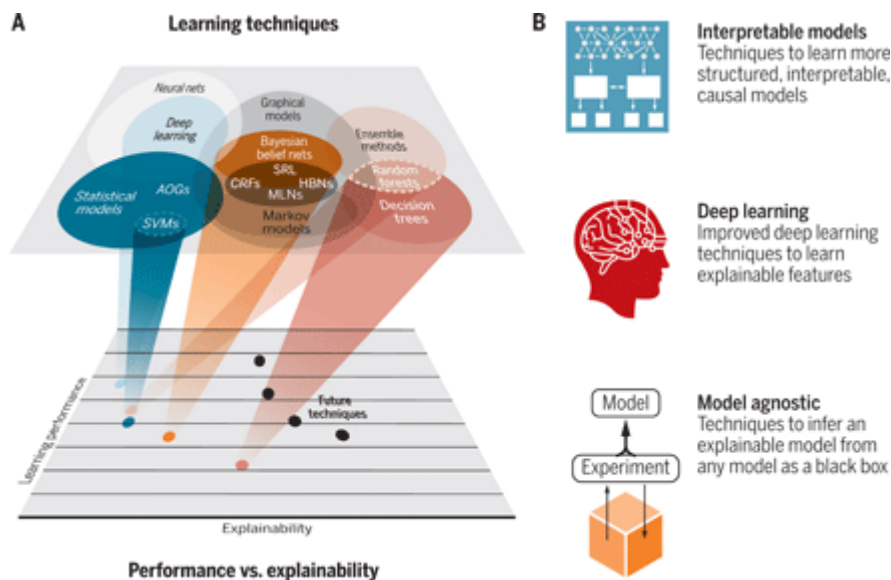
A

Learning techniques

Neural nets

Deep learning

Graphical models

Bayesian belief nets

Ensemble methods

SRL

CRFs

HBNs

Random forests

AOGs

Statistical models

MLNs

SVMs

Markov models

Decision trees

Learning performance

Future techniques

Explainability

Performance vs. explainability

B

Interpretable models
Techniques to learn more structured, interpretable, causal models

Deep learning
Improved deep learning techniques to learn explainable features

Model

Experiment

Model agnostic
Techniques to infer an explainable model from any model as a black box